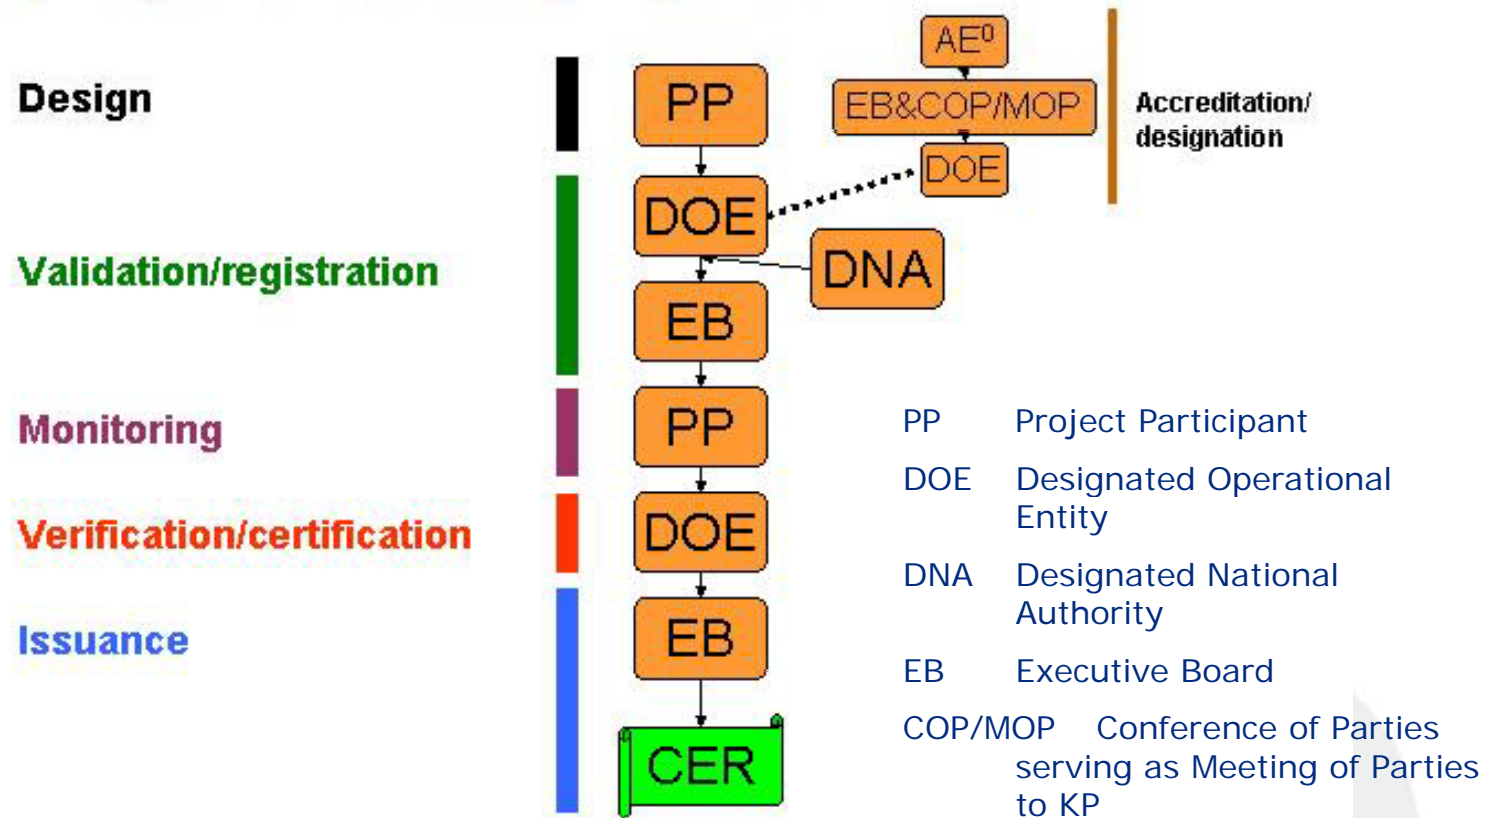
Design

Validation/registration

Monitoring

Verification/certification

Issuance

AE$^0$

EB&COP/MOP

DOE

Accreditation/ designation

PP

DOE

DNA

EB

PP

DOE

EB

CER

PP Project Participant

DOE Designated Operational Entity

DNA Designated National Authority

EB Executive Board

COP/MOP Conference of Parties serving as Meeting of Parties to KP